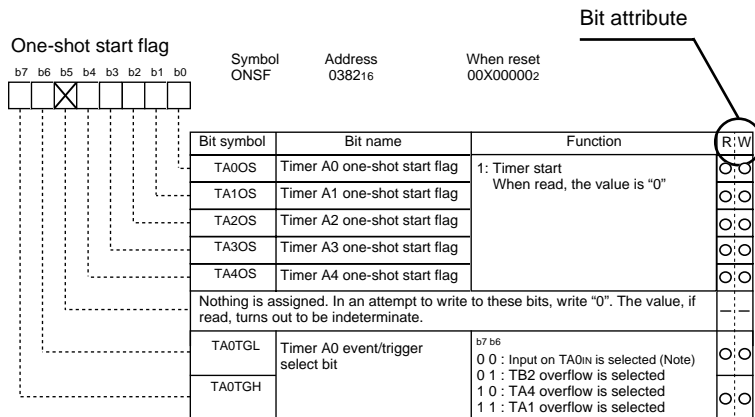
Bit attribute

One-shot start flag

b7 b6 b5 b4 b3 b2 b1 b0

Symbol ONSF

Address $0382_{16}$

When reset $00X00000_2$

| Bit symbol | Bit name | Function | R | W |
|---|---|---|---|---|
| TA0OS | Timer A0 one-shot start flag | 1: Timer start When read, the value is "0" | ○ | ○ |
| TA1OS | Timer A1 one-shot start flag | | ○ | ○ |
| TA2OS | Timer A2 one-shot start flag | | ○ | ○ |
| TA3OS | Timer A3 one-shot start flag | | ○ | ○ |
| TA4OS | Timer A4 one-shot start flag | | ○ | ○ |
| Nothing is assigned. In an attempt to write to these bits, write "0". The value, if read, turns out to be indeterminate. | | | — | — |
| TA0TGL | Timer A0 event/trigger select bit | b7 b6 0 0 : Input on $TA0_{IN}$ is selected (Note) 0 1 : TB2 overflow is selected | ○ | ○ |
| TA0TGH | | 1 0 : TA4 overflow is selected 1 1 : TA1 overflow is selected | ○ | ○ |